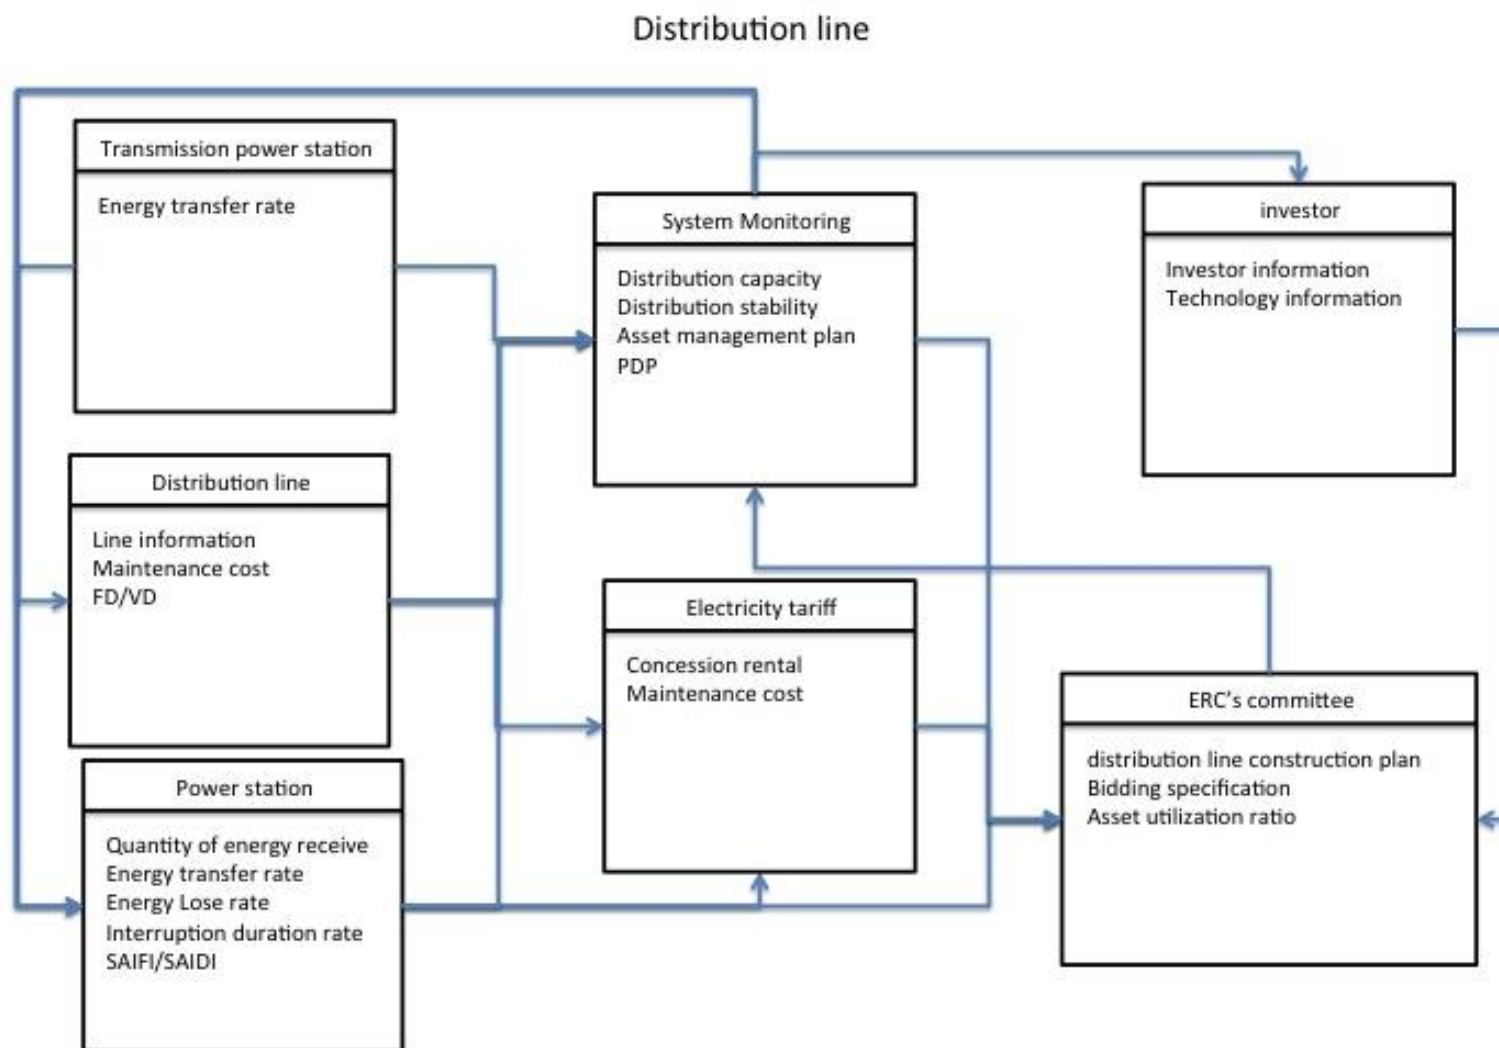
Distribution line

Transmission power station

Energy transfer rate

System Monitoring

Distribution capacity
Distribution stability
Asset management plan
PDP

investor

Investor information
Technology information

Distribution line

Line information
Maintenance cost
FD/VD

Electricity tariff

Concession rental
Maintenance cost

ERC's committee

distribution line construction plan
Bidding specification
Asset utilization ratio

Power station

Quantity of energy receive
Energy transfer rate
Energy Lose rate
Interruption duration rate
SAIFI/SAIDI